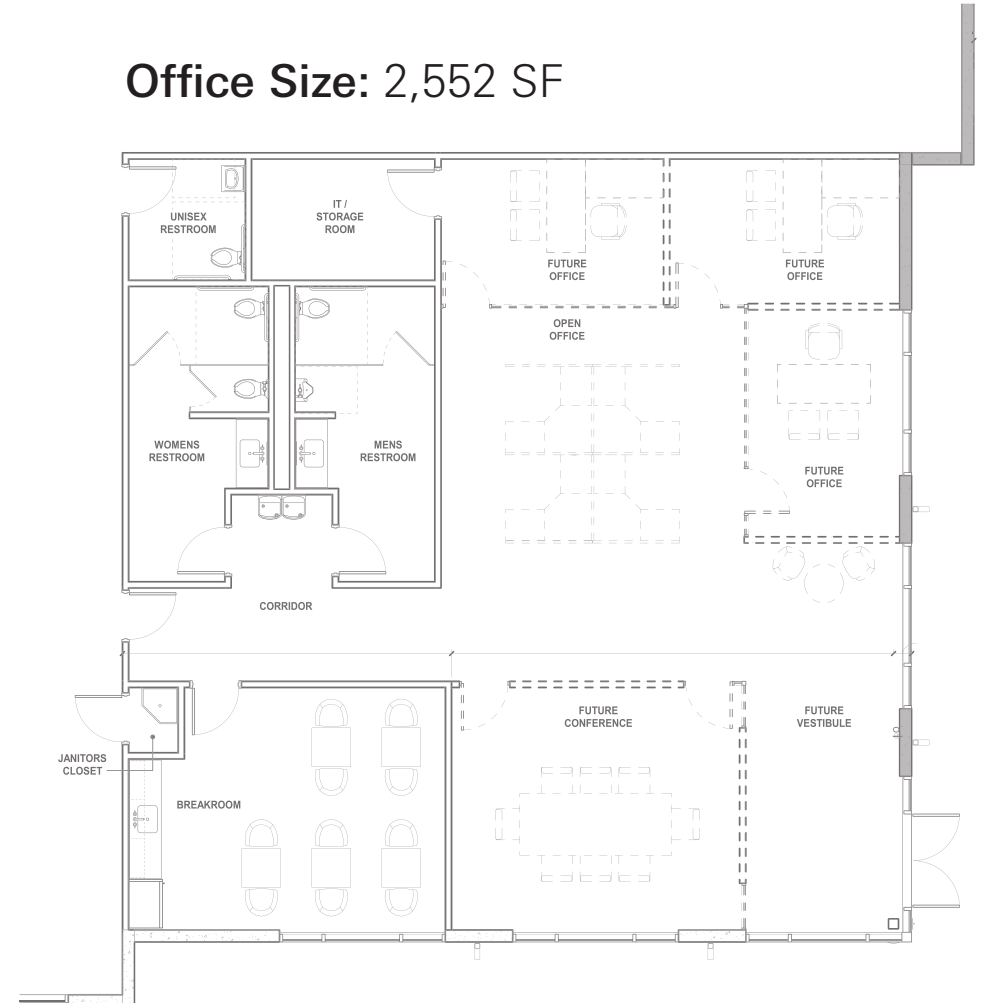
**Office Size:** 2,552 SF

UNISEX RESTROOM

IT / STORAGE ROOM

FUTURE OFFICE

FUTURE OFFICE

OPEN OFFICE

WOMENS RESTROOM

MENS RESTROOM

FUTURE OFFICE

CORRIDOR

FUTURE CONFERENCE

FUTURE VESTIBULE

JANITORS CLOSET

BREAKROOM